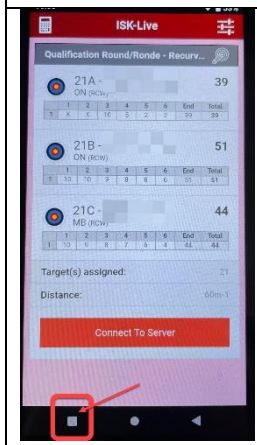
ISK-Live

Qualification Round/Ronde - Recurv...

21A - 39
ON (RCW)

| | 1 | 2 | 3 | 4 | 5 | 6 | End | Total |
|---|---|---|---|---|---|---|---|---|
| 1 | X | 5 | 10 | 5 | 2 | 7 | 39 | 39 |

21B - 51
ON (RCW)

| | 1 | 2 | 3 | 4 | 5 | 6 | End | Total |
|---|---|---|---|---|---|---|---|---|
| 1 | 10 | 10 | 8 | 8 | 6 | 9 | 51 | 51 |

21C - 44
MB (RCW)

| | 1 | 2 | 3 | 4 | 5 | 6 | End | Total |
|---|---|---|---|---|---|---|---|---|
| 1 | 10 | 9 | 8 | 7 | 6 | 4 | 44 | 44 |

Target(s) assigned: 21

Distance: 60m-1

Connect To Server